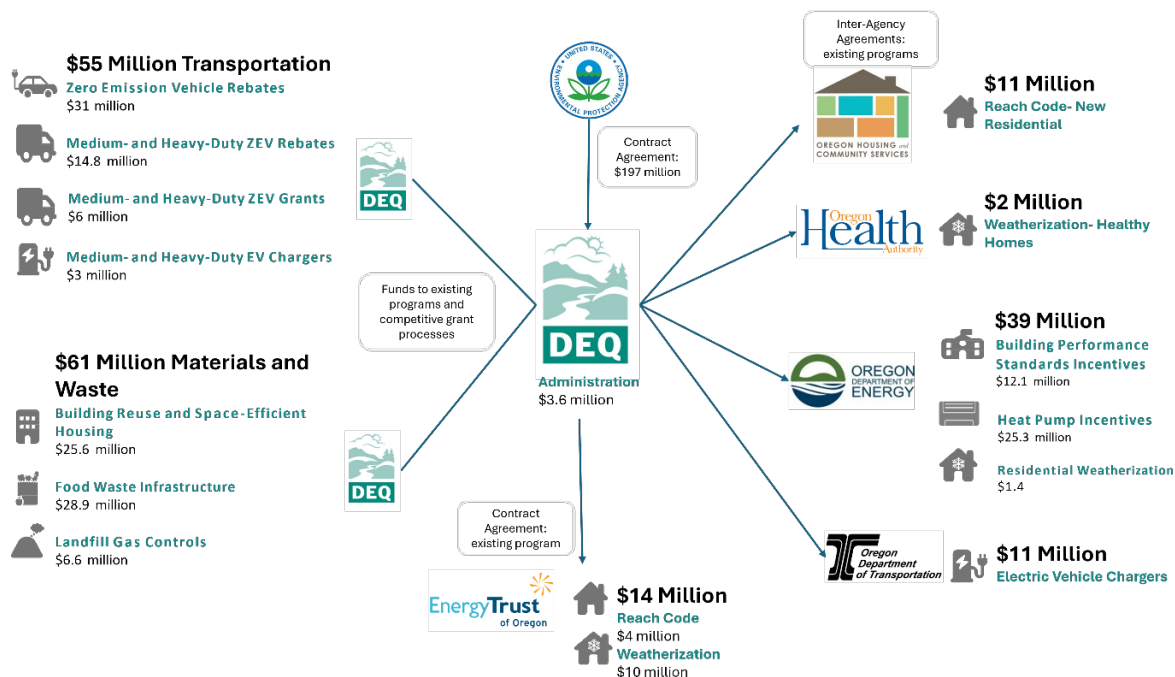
$55 Million Transportation
Zero Emission Vehicle Rebates
$31 million

Medium- and Heavy-Duty ZEV Rebates
$14.8 million

Medium- and Heavy-Duty ZEV Grants
$6 million

Medium- and Heavy-Duty EV Chargers
$3 million

DEQ

Funds to existing programs and competitive grant processes

$61 Million Materials and Waste
Building Reuse and Space-Efficient Housing
$25.6 million

Food Waste Infrastructure
$28.9 million

Landfill Gas Controls
$6.6 million

DEQ

UNITED STATES ENVIRONMENTAL PROTECTION AGENCY

Contract Agreement: $197 million

DEQ
Administration
$3.6 million

Contract Agreement: existing program

EnergyTrust of Oregon

$14 Million
Reach Code
$4 million
Weatherization
$10 million

Inter-Agency Agreements: existing programs

OREGON HOUSING and COMMUNITY SERVICES

$11 Million
Reach Code- New Residential

Oregon Health Authority

$2 Million
Weatherization- Healthy Homes

OREGON DEPARTMENT OF ENERGY

$39 Million
Building Performance Standards Incentives
$12.1 million

Heat Pump Incentives
$25.3 million

Residential Weatherization
$1.4

Oregon Department of Transportation

$11 Million
Electric Vehicle Chargers